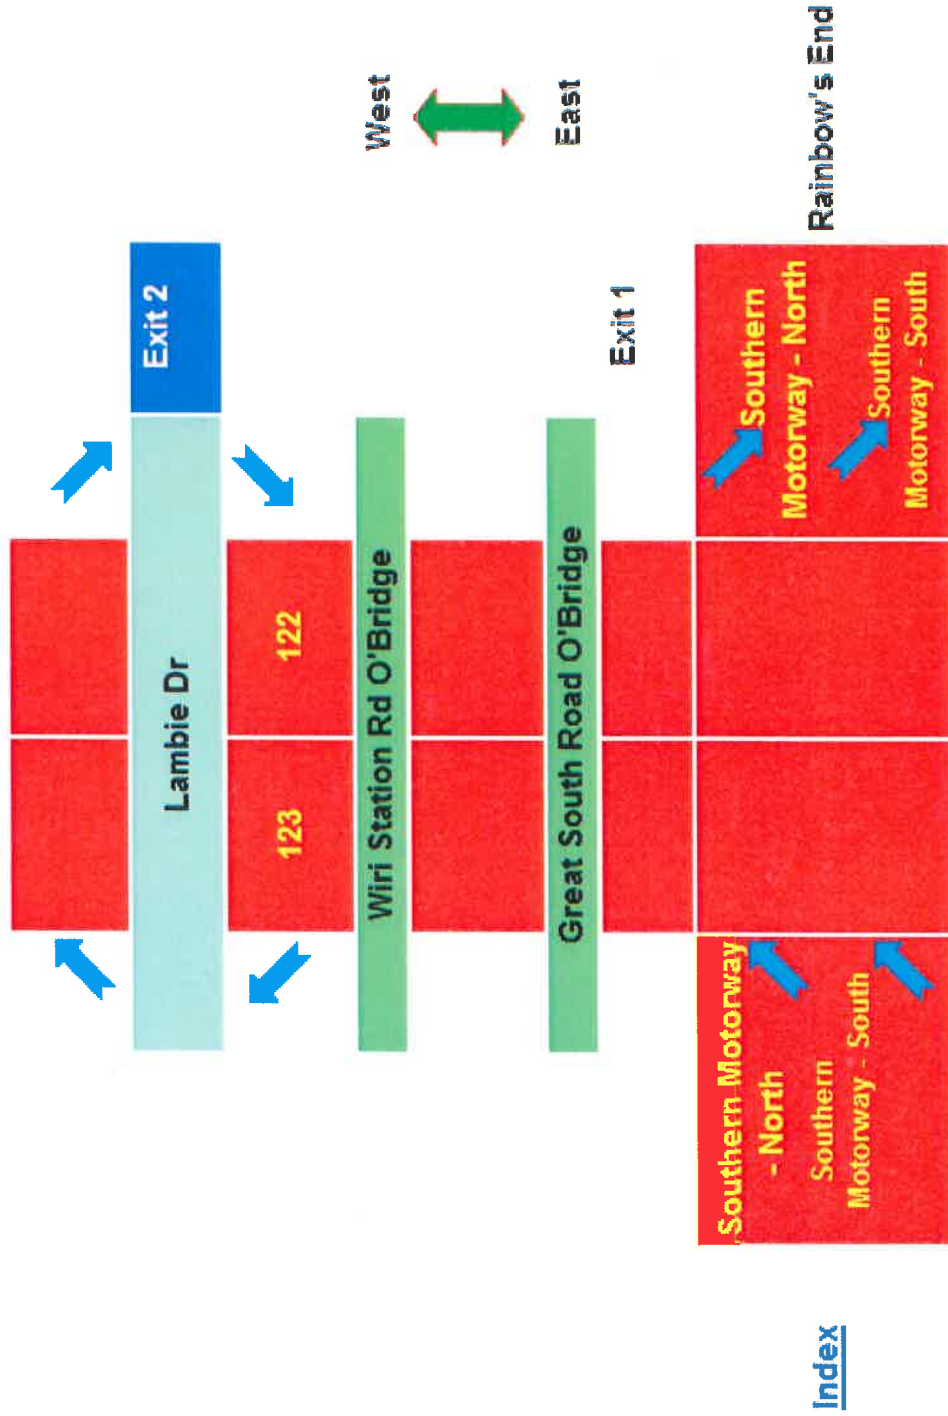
West

East

Rainbow's End

Exit 2

Lambie Dr

123

122

Wiri Station Rd O'Bridge

Great South Road O'Bridge

Exit 1

Southern Motorway - North

Southern Motorway - South

Southern Motorway - North

Southern Motorway - South

Index